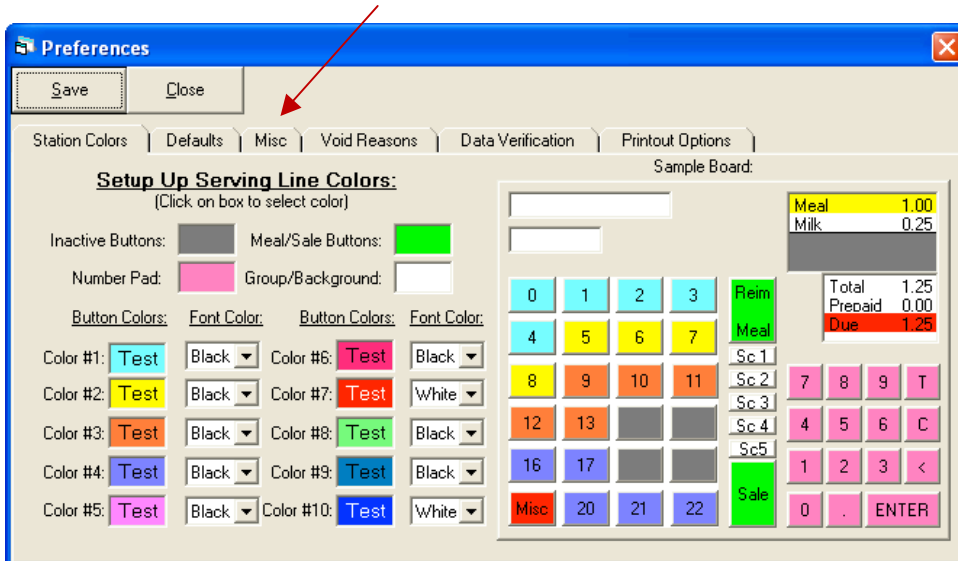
Preferences

Save Close

Station Colors | Defaults | Misc | Void Reasons | Data Verification | Printout Options

Setup Up Serving Line Colors:
(Click on box to select color)

Inactive Buttons: Meal/Sale Buttons:

Number Pad: Group/Background:

| Button Colors: | Font Color: | Button Colors: | Font Color: |
|---|---|---|---|
| Color #1: Test | Black | Color #6: Test | Black |
| Color #2: Test | Black | Color #7: Test | White |
| Color #3: Test | Black | Color #8: Test | Black |
| Color #4: Test | Black | Color #9: Test | Black |
| Color #5: Test | Black | Color #10: Test | White |

Sample Board:

| Meal | 1.00 |
|---|---|
| Milk | 0.25 |

| Total | 1.25 |
|---|---|
| Prepaid | 0.00 |
| Due | 1.25 |

0 1 2 3 Reim
4 5 6 7 Meal
Sc 1
8 9 10 11
Sc 2
Sc 3
12 13
Sc 4
16 17
Sc5
Sale
Misc 20 21 22

7 8 9 T
4 5 6 C
1 2 3 <
0 . ENTER